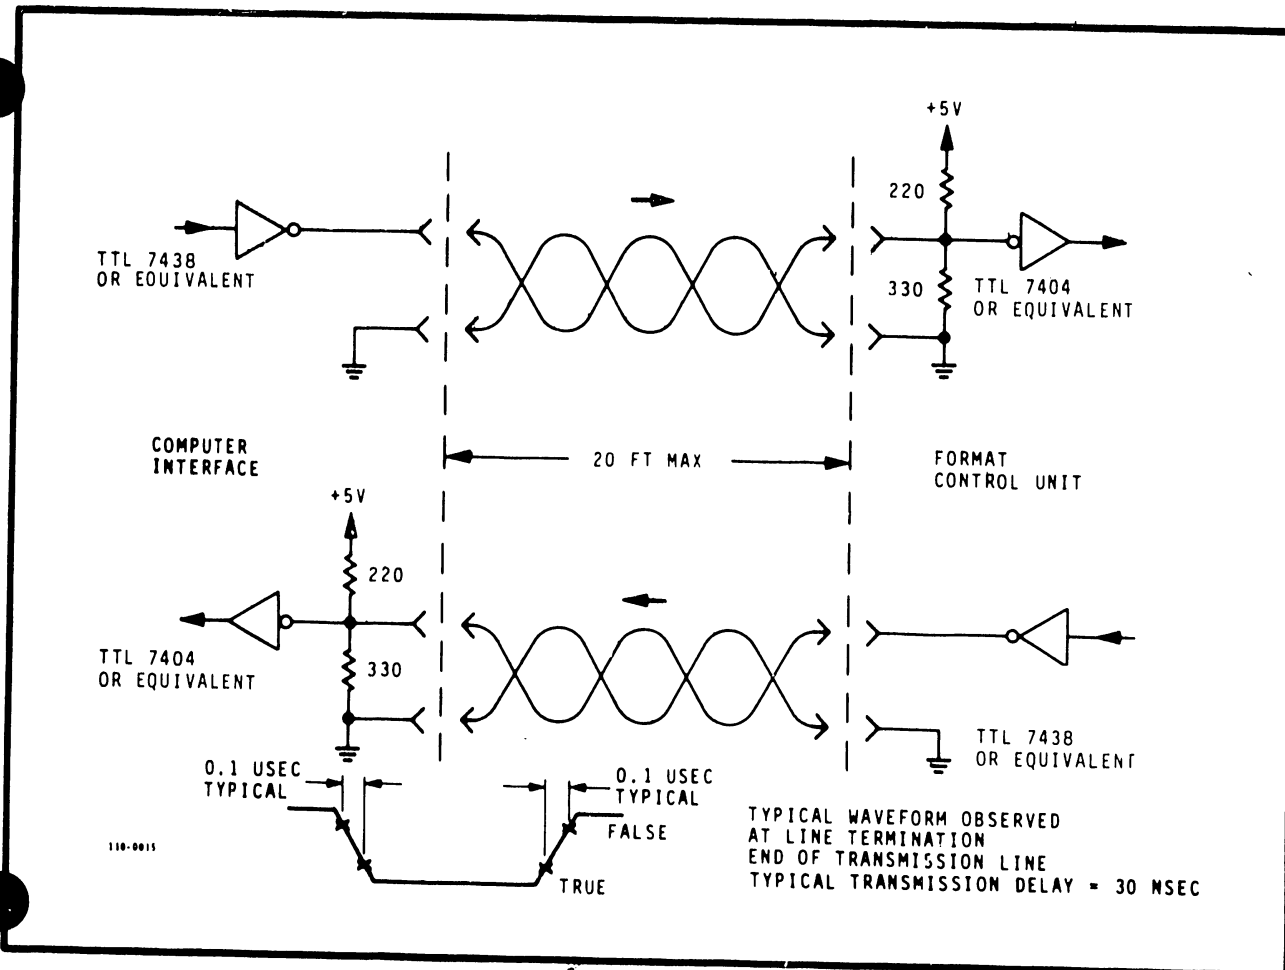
+5V

220

TTL 7438
OR EQUIVALENT

330

TTL 7404
OR EQUIVALENT

COMPUTER
INTERFACE

20 FT MAX

FORMAT
CONTROL UNIT

+5V

220

TTL 7404
OR EQUIVALENT

330

TTL 7438
OR EQUIVALENT

0.1 USEC
TYPICAL

0.1 USEC
TYPICAL

FALSE

110-0015

TRUE

TYPICAL WAVEFORM OBSERVED
AT LINE TERMINATION
END OF TRANSMISSION LINE
TYPICAL TRANSMISSION DELAY = 30 NSEC